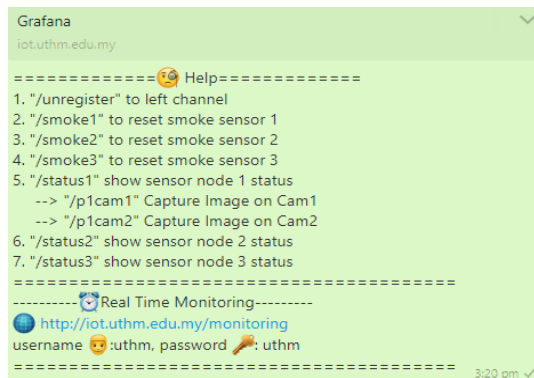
Grafana
iot.uthm.edu.my

============🧐 Help============
1. "/unregister" to left channel
2. "/smoke1" to reset smoke sensor 1
3. "/smoke2" to reset smoke sensor 2
4. "/smoke3" to reset smoke sensor 3
5. "/status1" show sensor node 1 status
--> "/p1cam1" Capture Image on Cam1
--> "/p1cam2" Capture Image on Cam2
6. "/status2" show sensor node 2 status
7. "/status3" show sensor node 3 status
====================================
----------⏰Real Time Monitoring---------
🌐 http://iot.uthm.edu.my/monitoring
username 👦:uthm, password 🔑: uthm
====================================
3:20 pm ✓